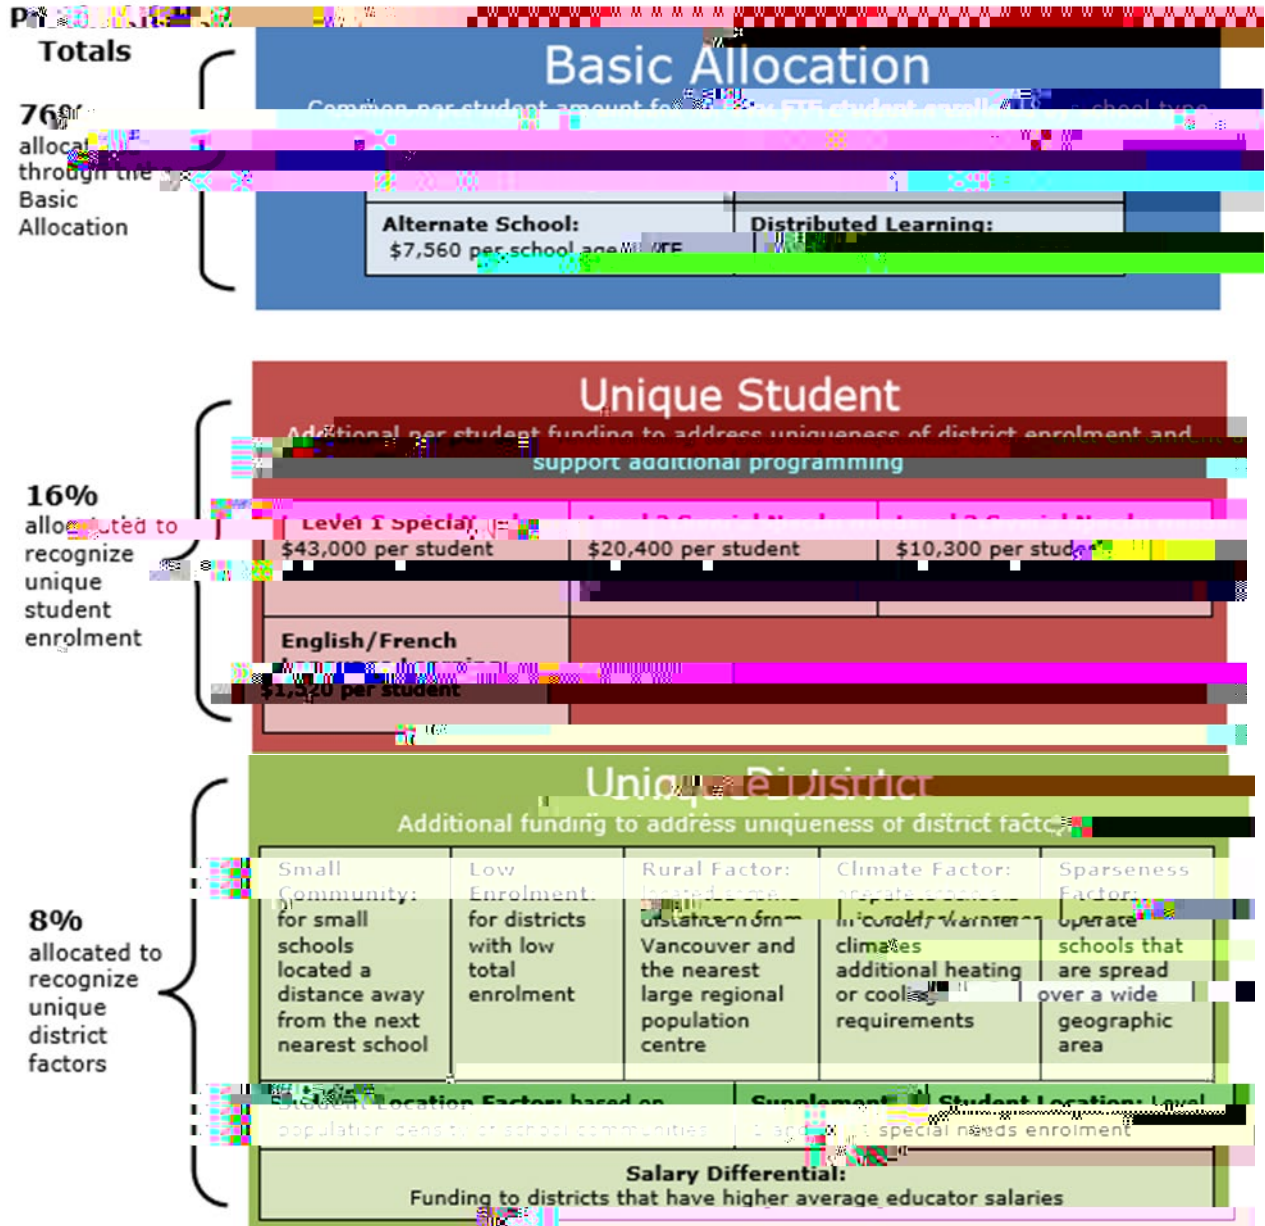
P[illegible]

Totals

76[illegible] alloca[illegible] through the Basic Allocation

Basic Allocation

Common per student amount for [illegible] FTE student enrolment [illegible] school type

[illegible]

| Alternate School: $7,560 per school age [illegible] FTE | Distributed Learning: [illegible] |
|---|---|

16% allocated to recognize unique student enrolment

Unique Student

Additional per student funding to address uniqueness of district enrolment and support additional programming

| Level 1 Special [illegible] $43,000 per student | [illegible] $20,400 per student | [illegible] $10,300 per stud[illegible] |
|---|---|---|
| English/French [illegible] $1,520 per student | | |

8% allocated to recognize unique district factors

Unique District

Additional funding to address uniqueness of district facto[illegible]

| Small Community: for small schools located a distance away from the next nearest school | Low Enrolment: for districts with low total enrolment | Rural Factor: located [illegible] distance from Vancouver and the nearest large regional population centre | Climate Factor: operate schools in colder/warmer climates additional heating or cool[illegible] requirements | Sparseness Factor: operate schools that are spread over a wide geographic area |
|---|---|---|---|---|

| Student Location Factor: based on population density of school communities | Supplement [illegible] Student Location: Level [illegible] special needs enrolment |
|---|---|

Salary Differential: Funding to districts that have higher average educator salaries